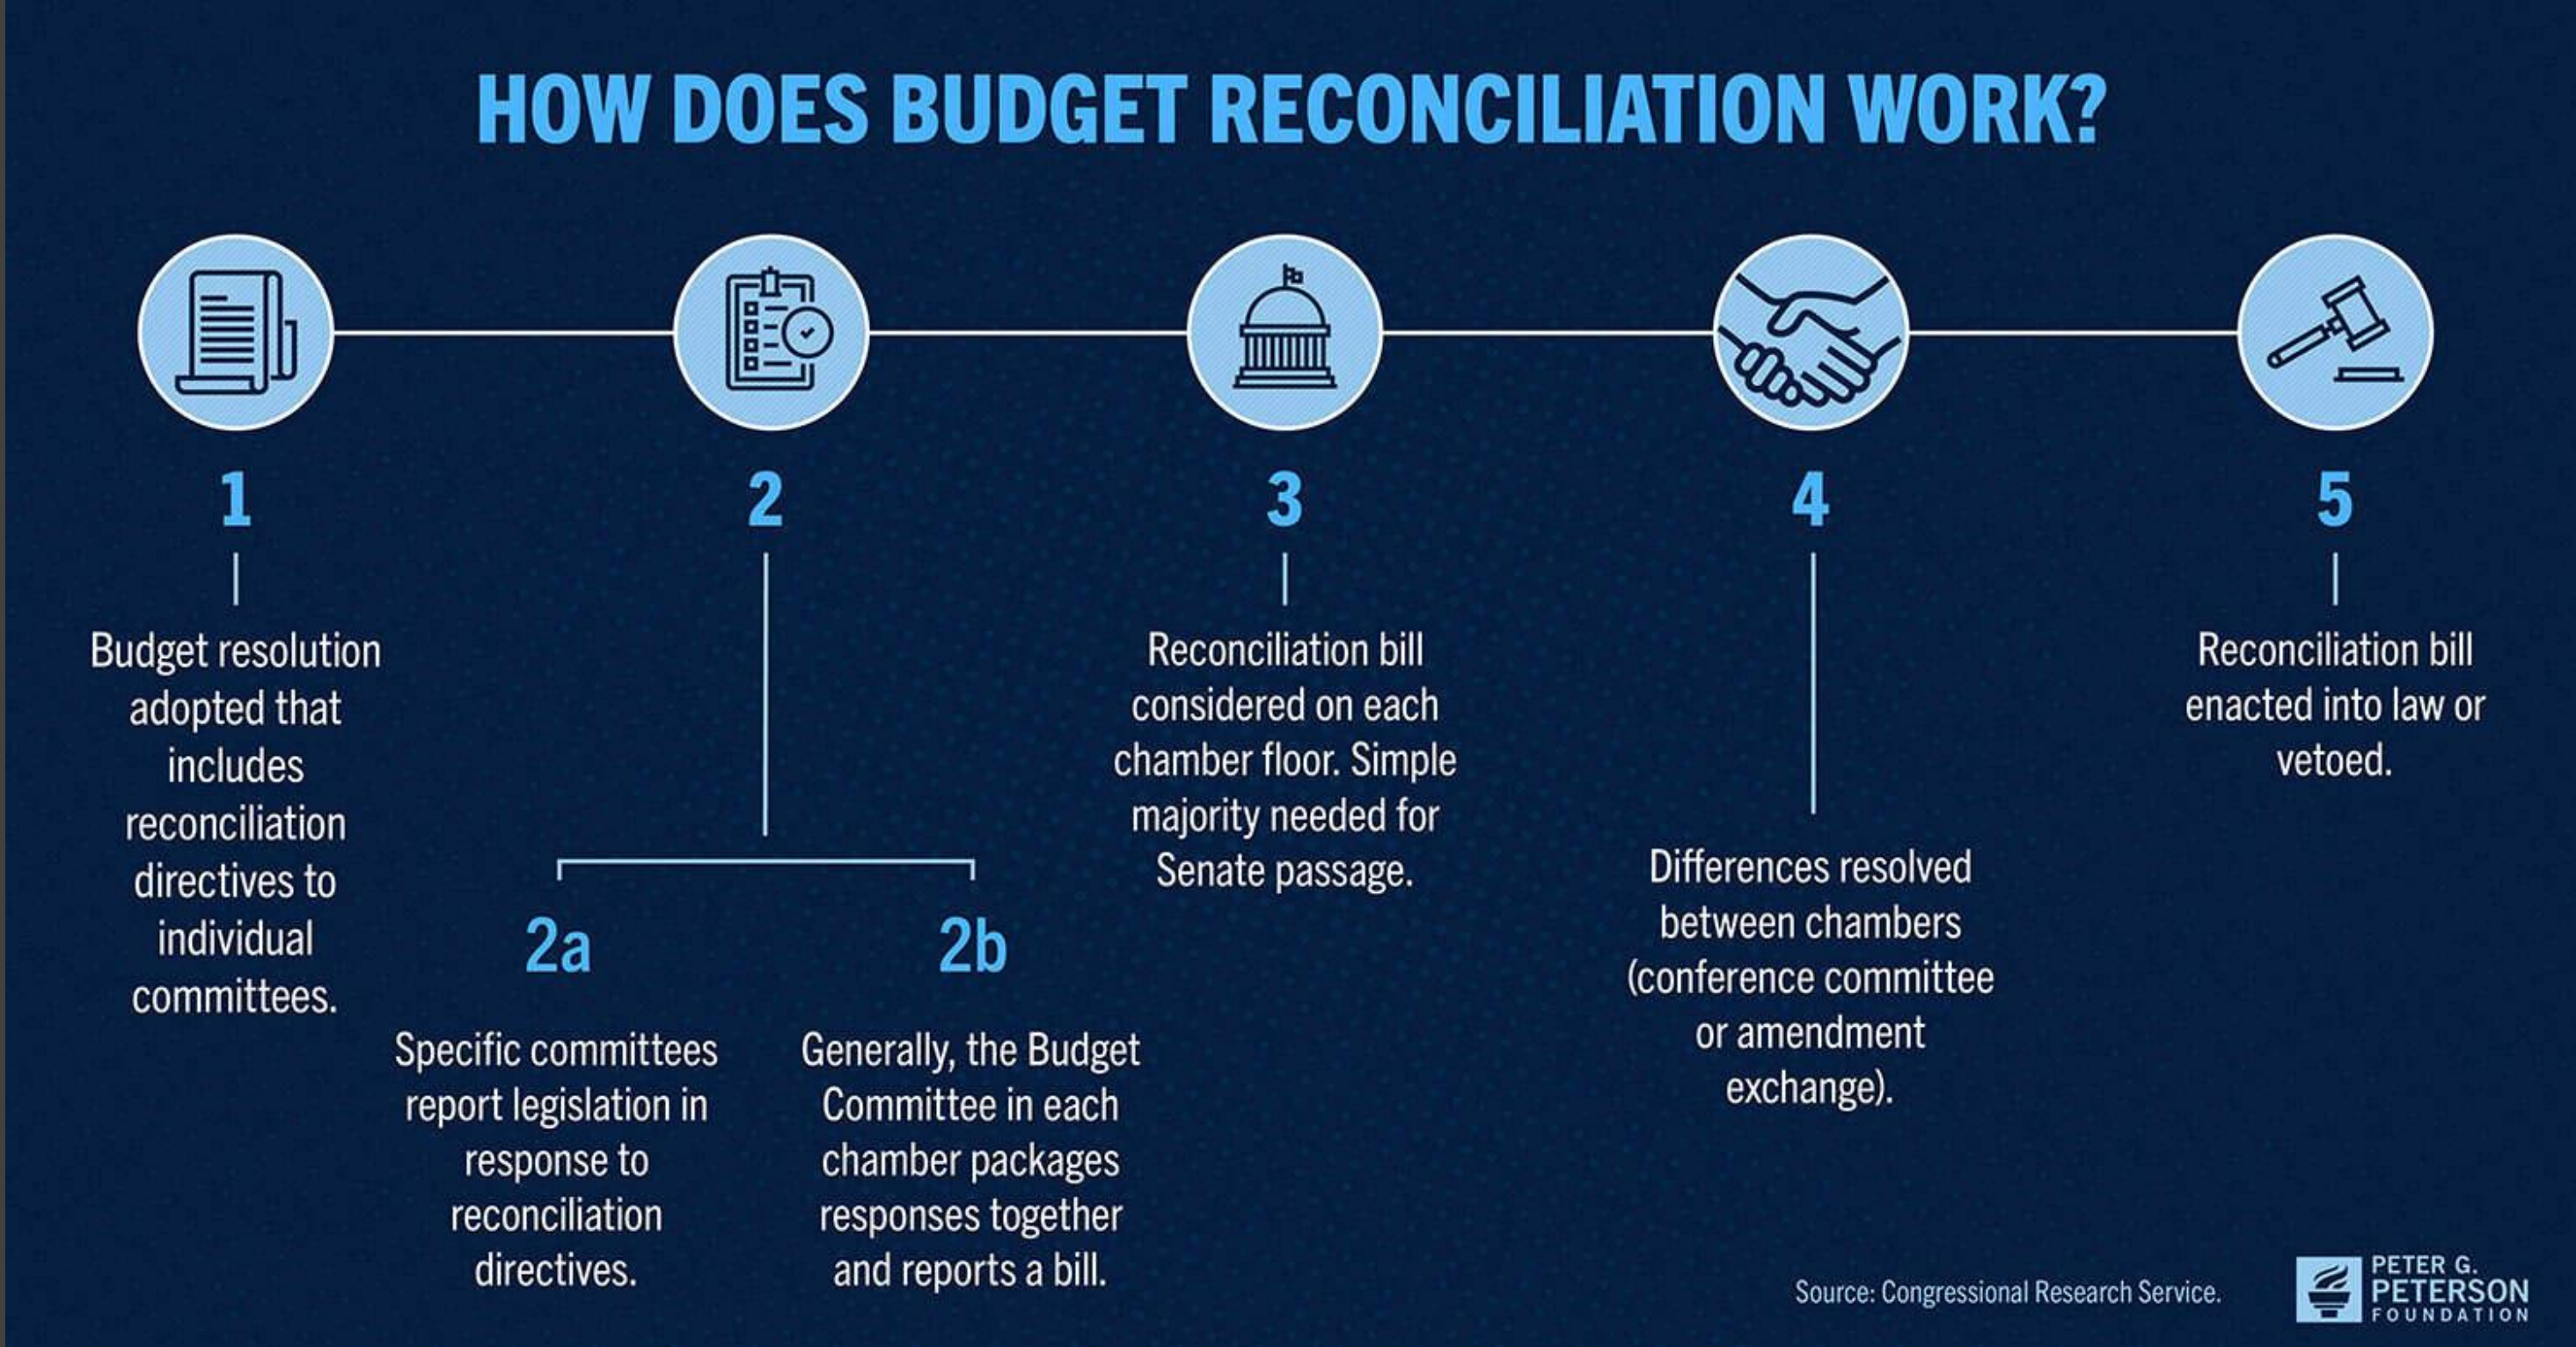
HOW DOES BUDGET RECONCILIATION WORK?

1

Budget resolution adopted that includes reconciliation directives to individual committees.

2

2a

Specific committees report legislation in response to reconciliation directives.

2b

Generally, the Budget Committee in each chamber packages responses together and reports a bill.

3

Reconciliation bill considered on each chamber floor. Simple majority needed for Senate passage.

4

Differences resolved between chambers (conference committee or amendment exchange).

5

Reconciliation bill enacted into law or vetoed.

Source: Congressional Research Service.

PETER G. PETERSON FOUNDATION